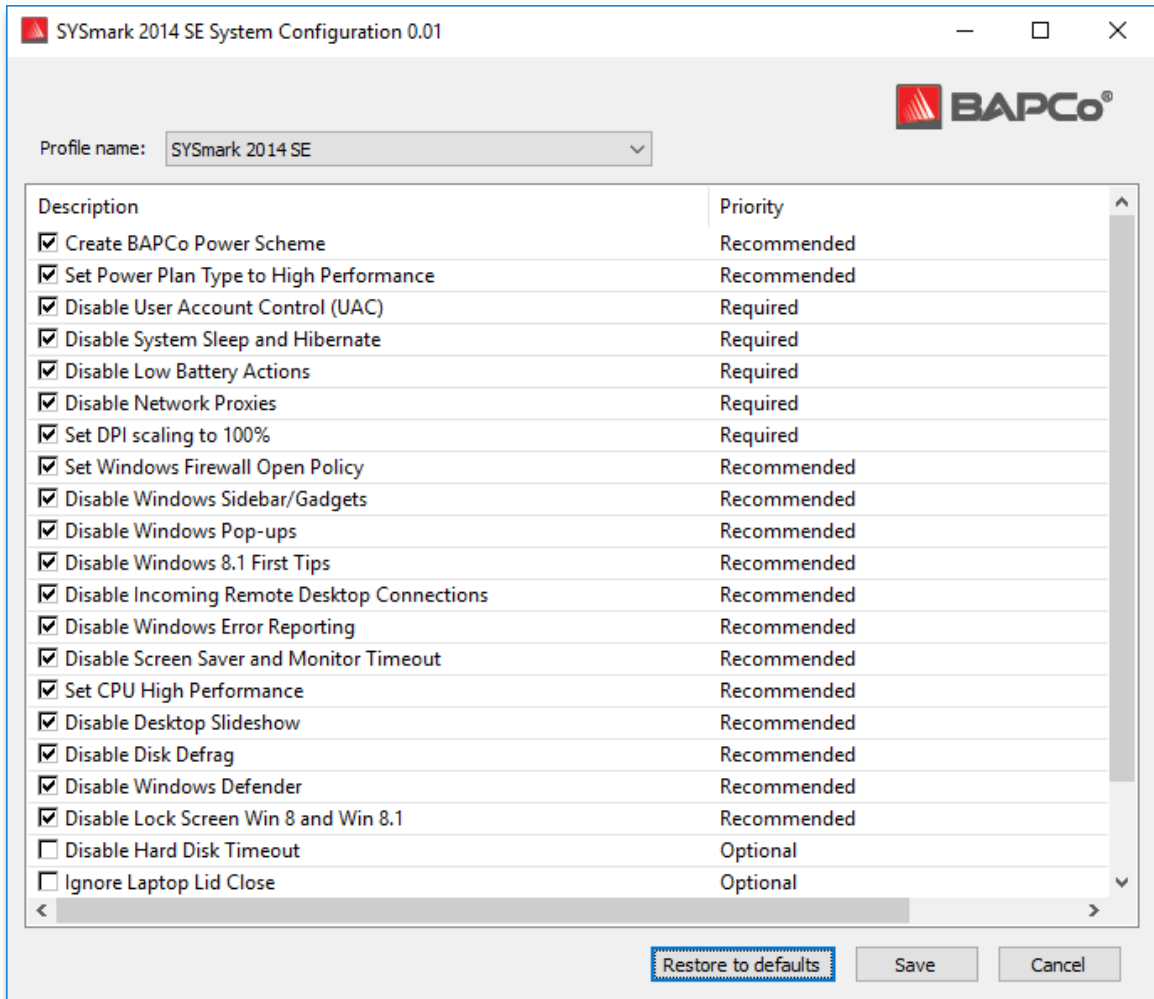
SYSmark 2014 SE System Configuration 0.01

BAPCo®

Profile name: SYSmark 2014 SE

| Description | Priority |
|---|---|
| ☑ Create BAPCo Power Scheme | Recommended |
| ☑ Set Power Plan Type to High Performance | Recommended |
| ☑ Disable User Account Control (UAC) | Required |
| ☑ Disable System Sleep and Hibernate | Required |
| ☑ Disable Low Battery Actions | Required |
| ☑ Disable Network Proxies | Required |
| ☑ Set DPI scaling to 100% | Required |
| ☑ Set Windows Firewall Open Policy | Recommended |
| ☑ Disable Windows Sidebar/Gadgets | Recommended |
| ☑ Disable Windows Pop-ups | Recommended |
| ☑ Disable Windows 8.1 First Tips | Recommended |
| ☑ Disable Incoming Remote Desktop Connections | Recommended |
| ☑ Disable Windows Error Reporting | Recommended |
| ☑ Disable Screen Saver and Monitor Timeout | Recommended |
| ☑ Set CPU High Performance | Recommended |
| ☑ Disable Desktop Slideshow | Recommended |
| ☑ Disable Disk Defrag | Recommended |
| ☑ Disable Windows Defender | Recommended |
| ☑ Disable Lock Screen Win 8 and Win 8.1 | Recommended |
| ☐ Disable Hard Disk Timeout | Optional |
| ☐ Ignore Laptop Lid Close | Optional |

Restore to defaults   Save   Cancel